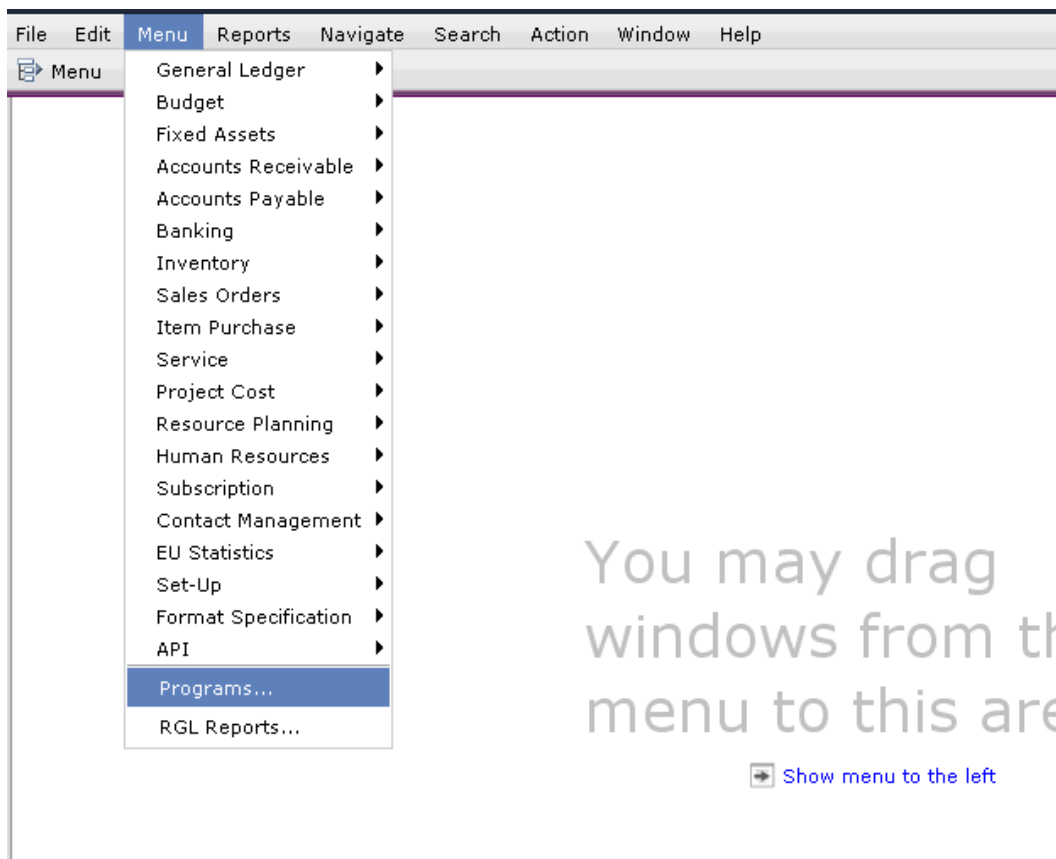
File Edit Menu Reports Navigate Search Action Window Help

Menu

General Ledger
Budget
Fixed Assets
Accounts Receivable
Accounts Payable
Banking
Inventory
Sales Orders
Item Purchase
Service
Project Cost
Resource Planning
Human Resources
Subscription
Contact Management
EU Statistics
Set-Up
Format Specification
API
Programs...
RGL Reports...

You may drag windows from th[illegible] menu to this are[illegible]

Show menu to the left